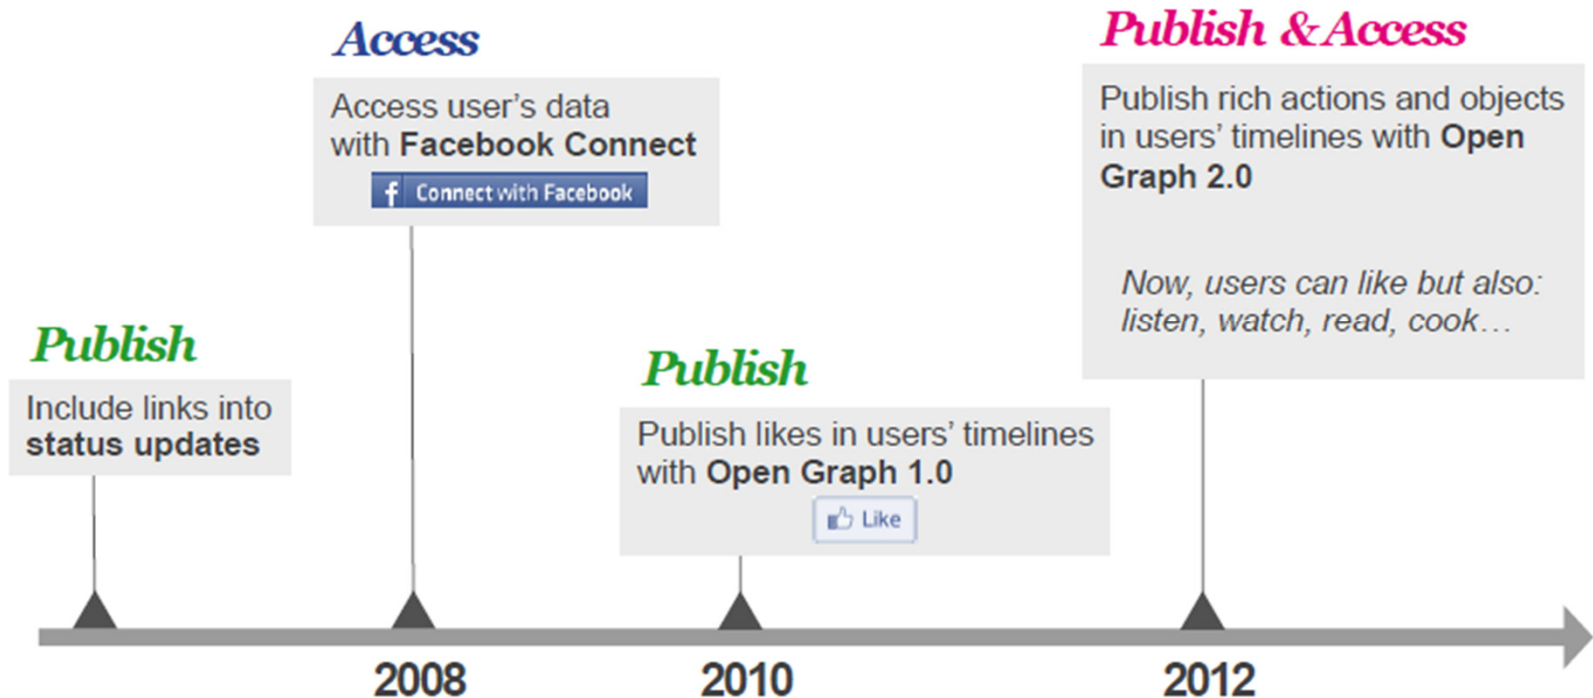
Access

Access user's data with **Facebook Connect**

f Connect with Facebook

Publish & Access

Publish rich actions and objects in users' timelines with **Open Graph 2.0**

*Now, users can like but also: listen, watch, read, cook…*

Publish

Include links into **status updates**

Publish

Publish likes in users' timelines with **Open Graph 1.0**

Like

2008

2010

2012